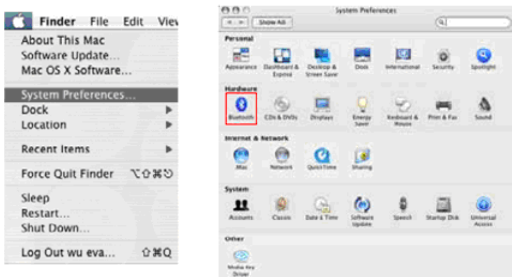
Finder File Edit View
About This Mac
Software Update...
Mac OS X Software...
System Preferences...
Dock
Location
Recent Items
Force Quit Finder ⌥⇧⌘⎋
Sleep
Restart...
Shut Down...
Log Out wu eva... ⇧⌘Q

System Preferences
Show All
Personal
Appearance
Dashboard & Exposé
Desktop & Screen Saver
Dock
International
Security
Spotlight
Hardware
Bluetooth
CDs & DVDs
Displays
Energy Saver
Keyboard & Mouse
Print & Fax
Sound
Internet & Network
.Mac
Network
QuickTime
Sharing
System
Accounts
Classic
Date & Time
Software Update
Speech
Startup Disk
Universal Access
Other
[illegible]